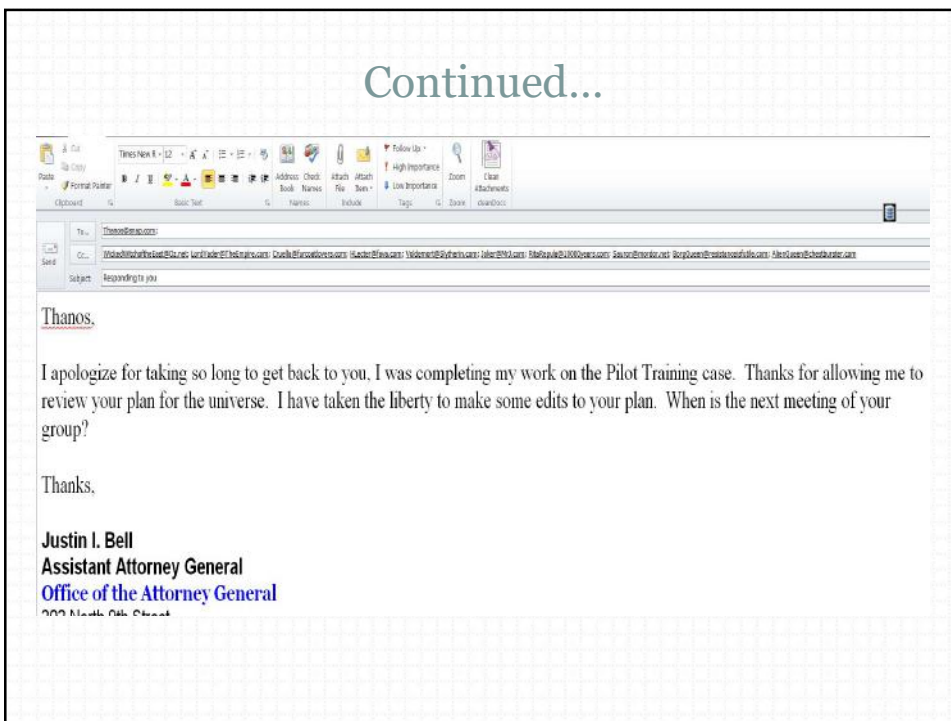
Continued…

Cut
Copy
Paste
Format Painter
Clipboard
Times New R 12
B I U
Basic Text
Address Book
Check Names
Names
Attach File
Attach Item
Include
Follow Up
High Importance
Low Importance
Tags
Zoom
Zoom
Clean Attachments
cleanDocs

Send
To...
Thanos@snap.com;
Cc...
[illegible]
Subject: Responding to you

Thanos,

I apologize for taking so long to get back to you, I was completing my work on the Pilot Training case. Thanks for allowing me to review your plan for the universe. I have taken the liberty to make some edits to your plan. When is the next meeting of your group?

Thanks,

Justin I. Bell
Assistant Attorney General
Office of the Attorney General
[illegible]